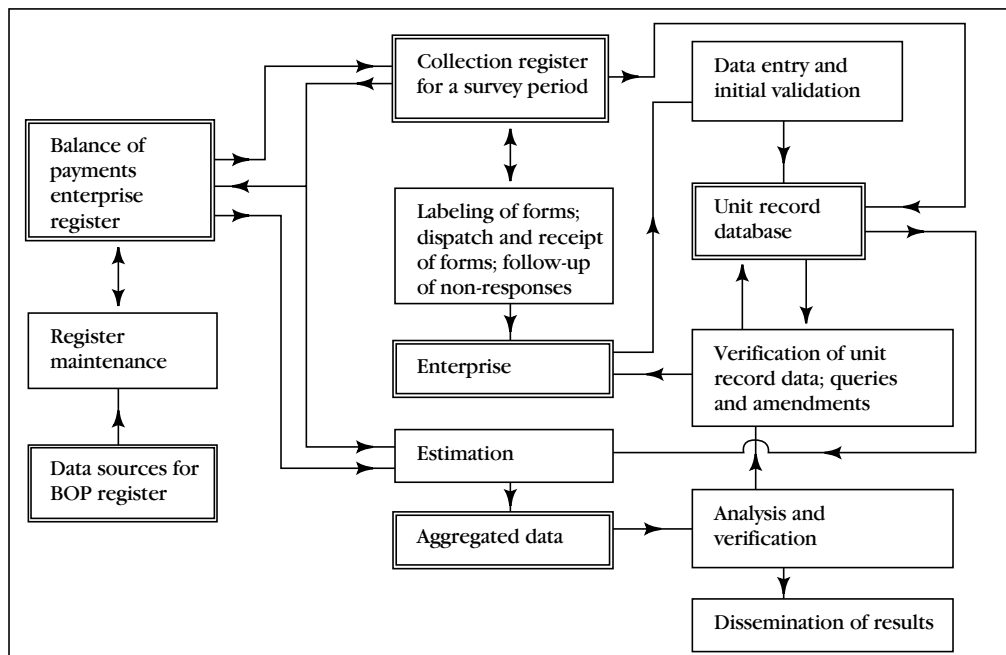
Collection register for a survey period

Data entry and initial validation

Balance of payments enterprise register

Labeling of forms; dispatch and receipt of forms; follow-up of non-responses

Unit record database

Register maintenance

Enterprise

Verification of unit record data; queries and amendments

Data sources for BOP register

Estimation

Aggregated data

Analysis and verification

Dissemination of results